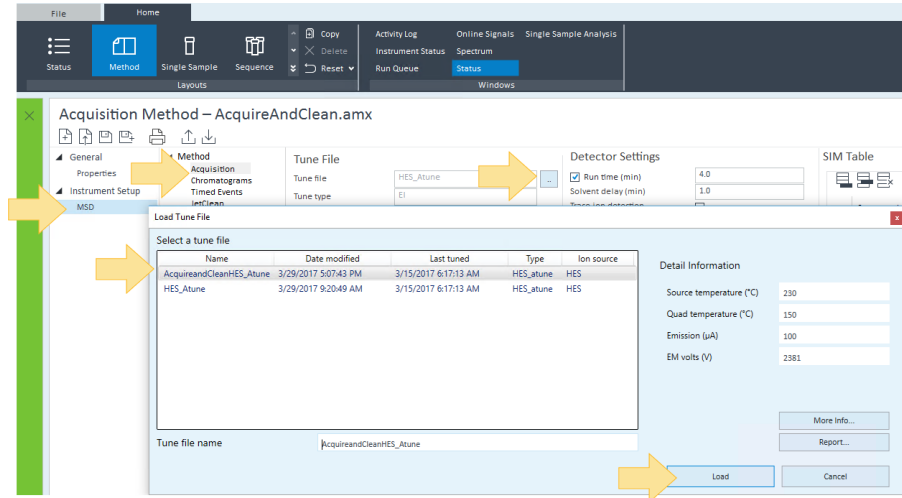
File Home

Status Method Single Sample Sequence

Copy Delete Reset

Layouts

Activity Log Instrument Status Run Queue Online Signals Spectrum Status Single Sample Analysis

Windows

Acquisition Method – AcquireAndClean.amx

General
Properties
Instrument Setup
MSD

Method
Acquisition
Chromatograms
Timed Events
JetClean

Tune File
Tune file HES_Atune
Tune type EI

Detector Settings
Run time (min) 4.0
Solvent delay (min) 1.0
Trace ion detection

SIM Table

Load Tune File

Select a tune file

| Name | Date modified | Last tuned | Type | Ion source |
|---|---|---|---|---|
| AcquireandCleanHES_Atune | 3/29/2017 5:07:43 PM | 3/15/2017 6:17:13 AM | HES_atune | HES |
| HES_Atune | 3/29/2017 9:20:49 AM | 3/15/2017 6:17:13 AM | HES_atune | HES |

Detail Information

Source temperature (°C) 230
Quad temperature (°C) 150
Emission (µA) 100
EM volts (V) 2381

More Info...
Report...

Tune file name AcquireandCleanHES_Atune

Load Cancel